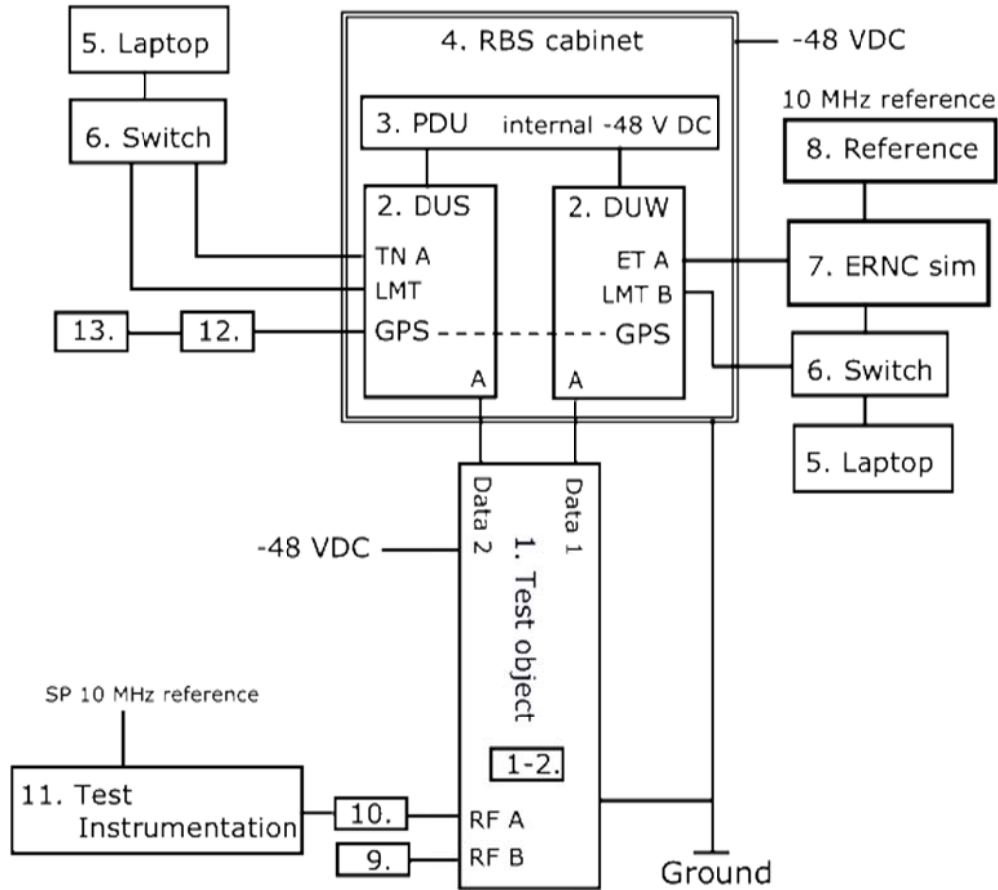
5. Laptop

6. Switch

4. RBS cabinet

-48 VDC

3. PDU internal -48 V DC

2. DUS
TN A
LMT
GPS
A

2. DUW
ET A
LMT B
GPS
A

10 MHz reference

8. Reference

7. ERNC sim

6. Switch

5. Laptop

13.

12.

Data 2

Data 1

-48 VDC

1. Test object

1-2.

SP 10 MHz reference

11. Test Instrumentation

10.

RF A

9.

RF B

Ground